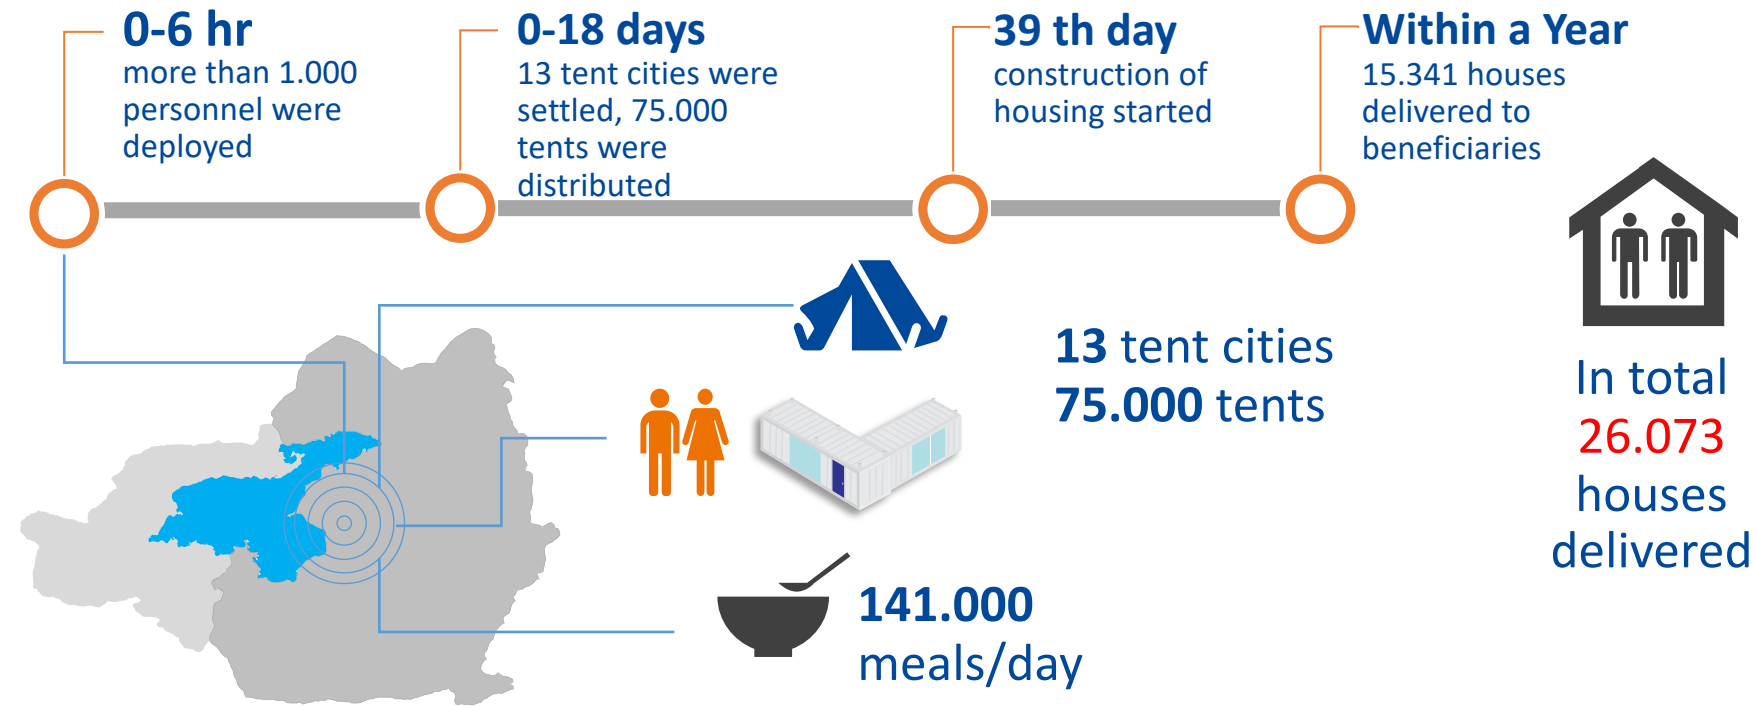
0-6 hr
more than 1.000 personnel were deployed

0-18 days
13 tent cities were settled, 75.000 tents were distributed

39 th day
construction of housing started

Within a Year
15.341 houses delivered to beneficiaries

13 tent cities
75.000 tents

141.000
meals/day

In total
26.073
houses
delivered